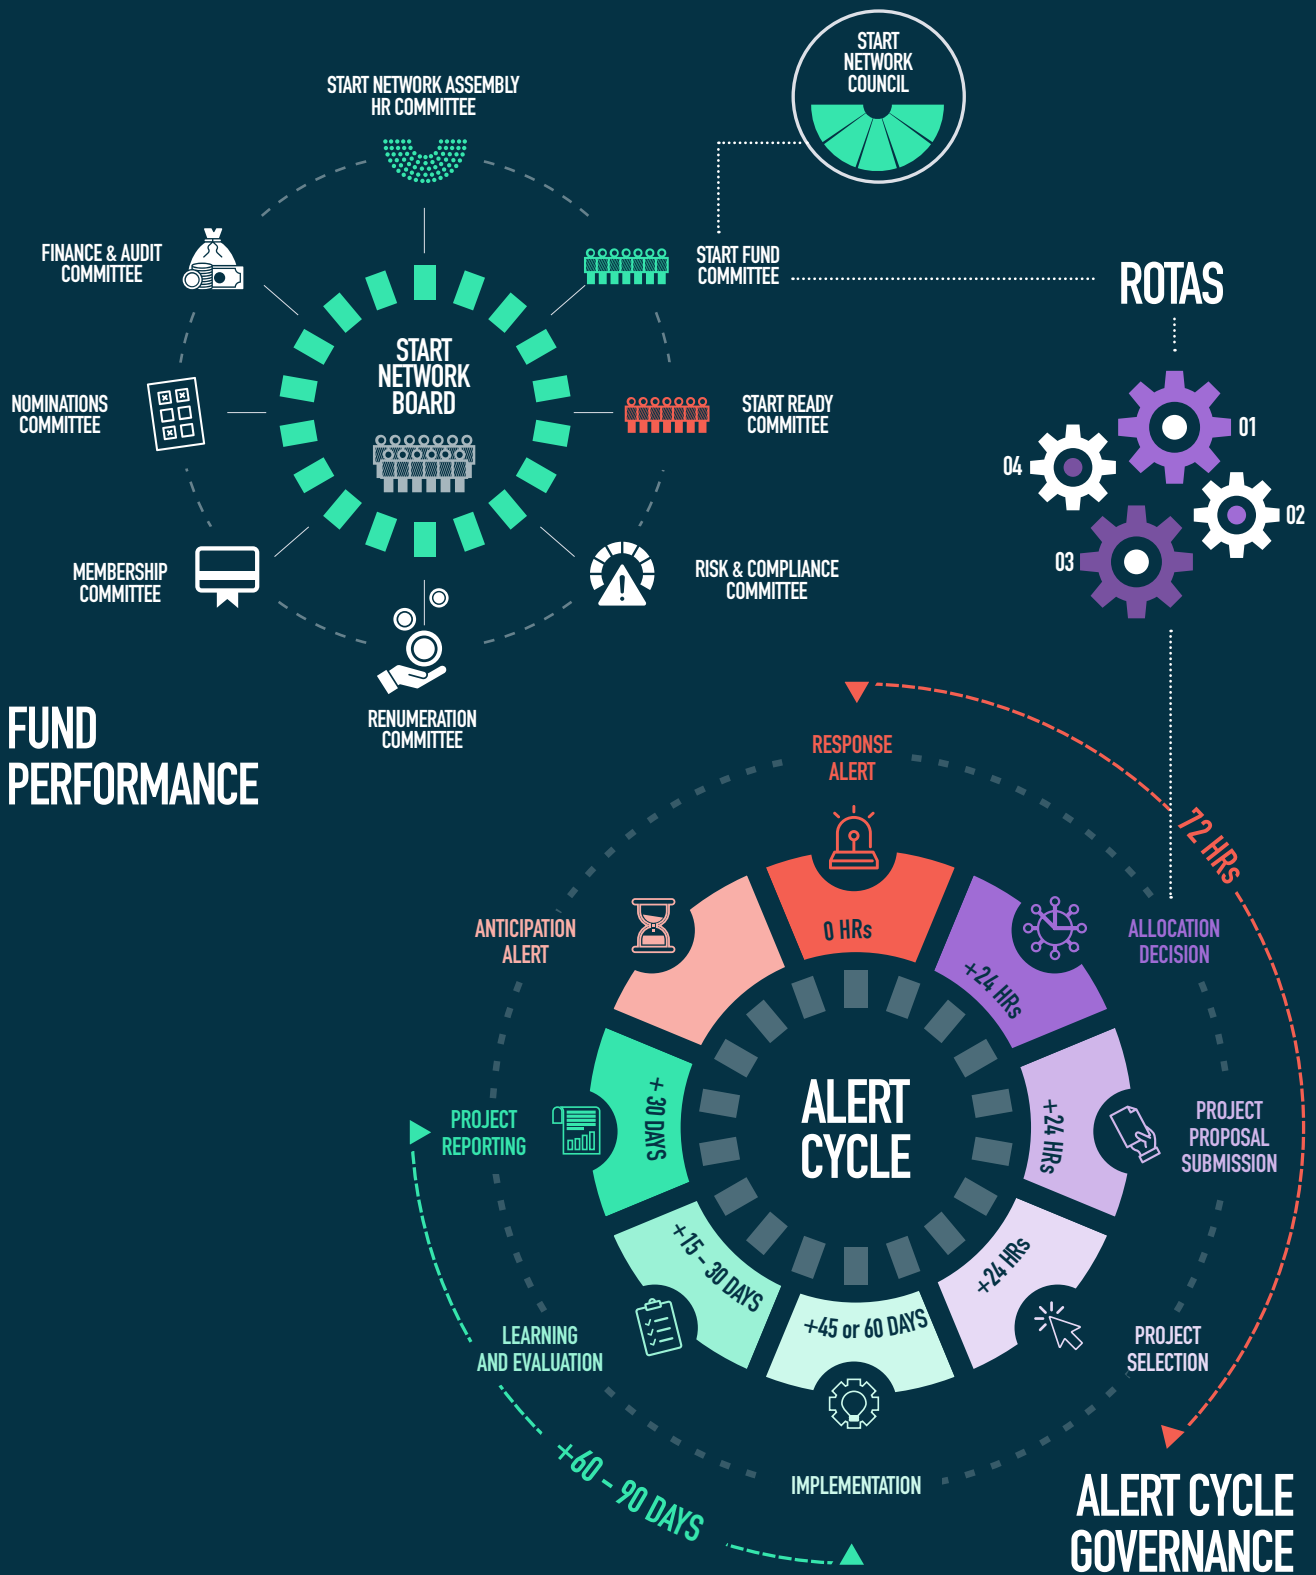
START NETWORK COUNCIL

START NETWORK ASSEMBLY HR COMMITTEE

FINANCE & AUDIT COMMITTEE

START FUND COMMITTEE

ROTAS

START NETWORK BOARD

NOMINATIONS COMMITTEE

START READY COMMITTEE

01

04

02

03

MEMBERSHIP COMMITTEE

RISK & COMPLIANCE COMMITTEE

RENUMERATION COMMITTEE

FUND PERFORMANCE

RESPONSE ALERT

72 HRs

ANTICIPATION ALERT

0 HRs

ALLOCATION DECISION

+24 HRs

+ 30 DAYS

ALERT CYCLE

+24 HRs

PROJECT PROPOSAL SUBMISSION

PROJECT REPORTING

+15 - 30 DAYS

+24 HRs

+45 or 60 DAYS

LEARNING AND EVALUATION

PROJECT SELECTION

IMPLEMENTATION

+60 - 90 DAYS

ALERT CYCLE GOVERNANCE